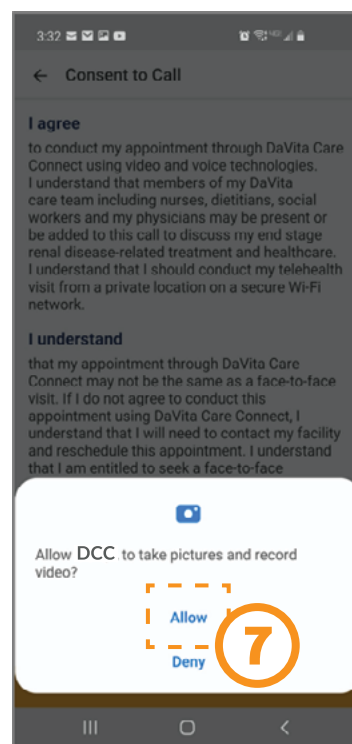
3:32

← Consent to Call

I agree

to conduct my appointment through DaVita Care Connect using video and voice technologies. I understand that members of my DaVita care team including nurses, dietitians, social workers and my physicians may be present or be added to this call to discuss my end stage renal disease-related treatment and healthcare. I understand that I should conduct my telehealth visit from a private location on a secure Wi-Fi network.

I understand

that my appointment through DaVita Care Connect may not be the same as a face-to-face visit. If I do not agree to conduct this appointment using DaVita Care Connect, I understand that I will need to contact my facility and reschedule this appointment. I understand that I am entitled to seek a face-to-face

Allow DCC to take pictures and record video?

Allow

Deny

7